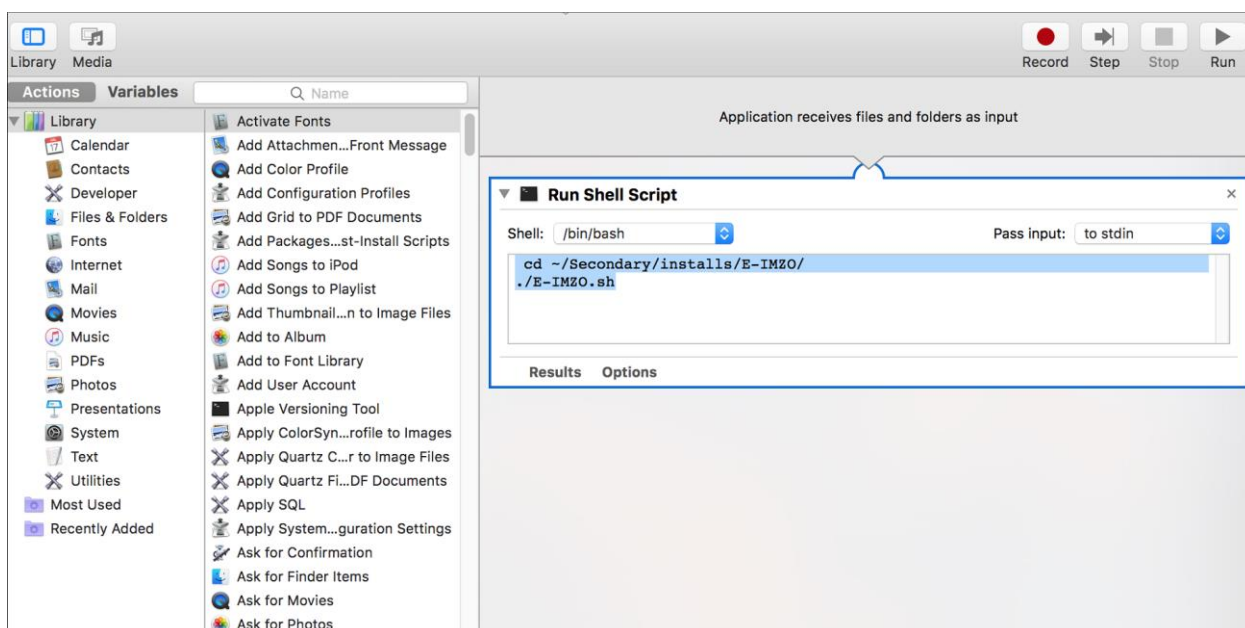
Library Media

Record Step Stop Run

Actions Variables

Q Name

Library
Calendar
Contacts
Developer
Files & Folders
Fonts
Internet
Mail
Movies
Music
PDFs
Photos
Presentations
System
Text
Utilities
Most Used
Recently Added

Activate Fonts
Add Attachmen…Front Message
Add Color Profile
Add Configuration Profiles
Add Grid to PDF Documents
Add Packages…st-Install Scripts
Add Songs to iPod
Add Songs to Playlist
Add Thumbnail…n to Image Files
Add to Album
Add to Font Library
Add User Account
Apple Versioning Tool
Apply ColorSyn…rofile to Images
Apply Quartz C…r to Image Files
Apply Quartz Fi…DF Documents
Apply SQL
Apply System…guration Settings
Ask for Confirmation
Ask for Finder Items
Ask for Movies
Ask for Photos

Application receives files and folders as input

Run Shell Script

Shell: /bin/bash

Pass input: to stdin

cd ~/Secondary/installs/E-IMZO/
./E-IMZO.sh

Results Options